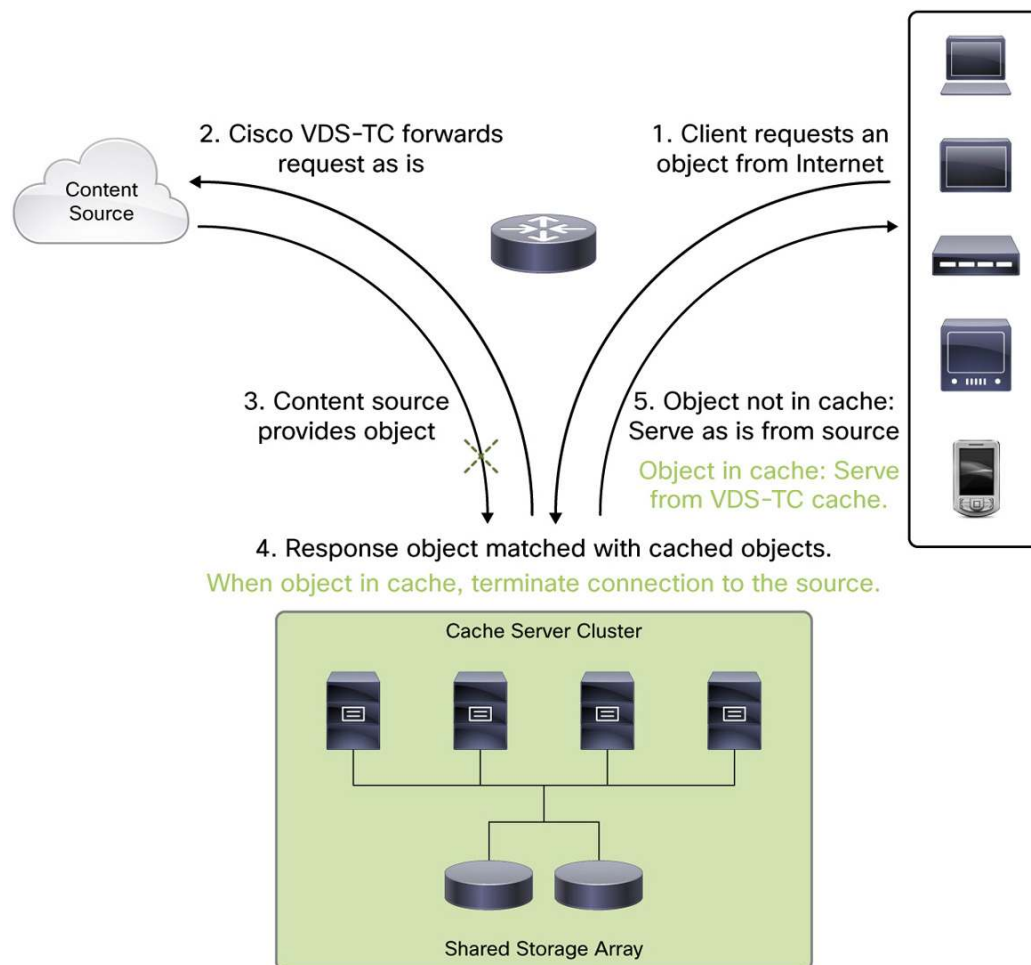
1. Client requests an object from Internet

2. Cisco VDS-TC forwards request as is

Content Source

3. Content source provides object

5. Object not in cache: Serve as is from source

Object in cache: Serve from VDS-TC cache.

4. Response object matched with cached objects.

When object in cache, terminate connection to the source.

Cache Server Cluster

Shared Storage Array